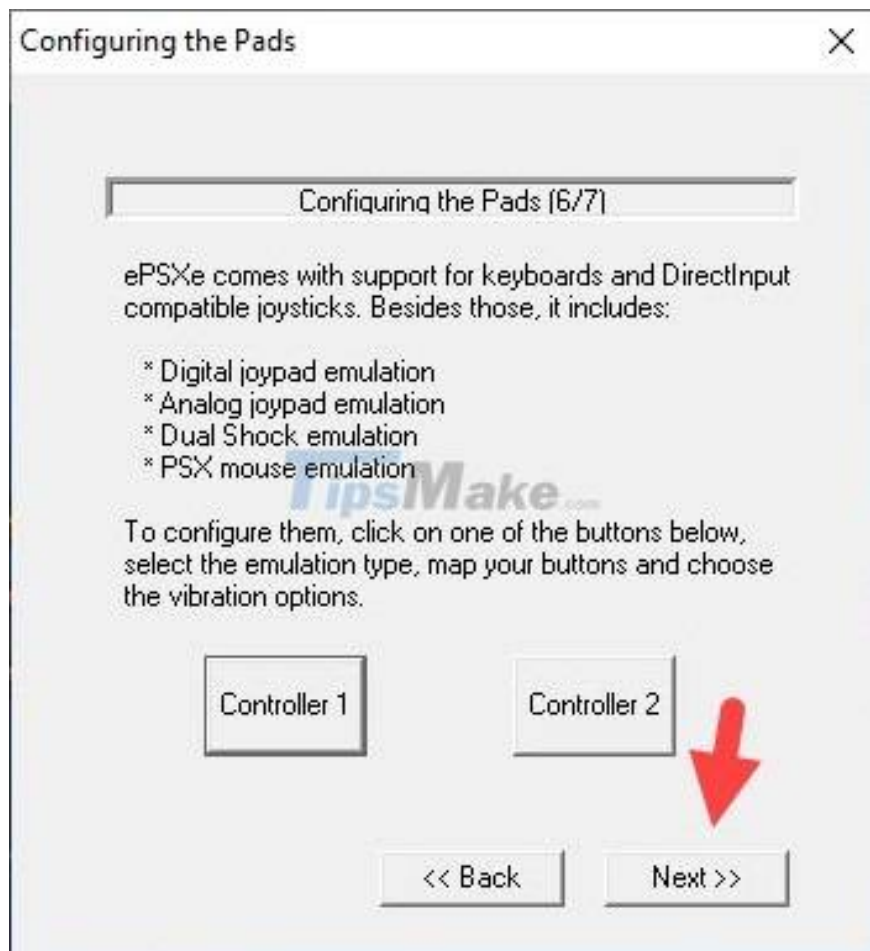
Configuring the Pads ×

Configuring the Pads (6/7)

ePSXe comes with support for keyboards and DirectInput compatible joysticks. Besides those, it includes:

* Digital joypad emulation
* Analog joypad emulation
* Dual Shock emulation
* PSX mouse emulation

TipsMake.com

To configure them, click on one of the buttons below, select the emulation type, map your buttons and choose the vibration options.

Controller 1

Controller 2

<< Back

Next >>